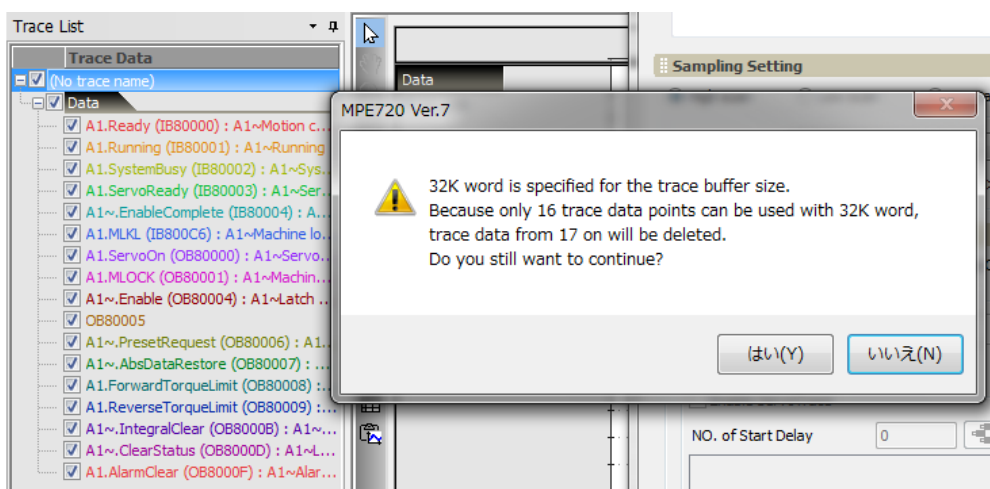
Trace List

Trace Data

(No trace name)

Data

A1.Ready (IB80000) : A1~Motion c...
A1.Running (IB80001) : A1~Running
A1.SystemBusy (IB80002) : A1~Sys...
A1.ServoReady (IB80003) : A1~Ser...
A1~.EnableComplete (IB80004) : A...
A1.MLKL (IB800C6) : A1~Machine lo...
A1.ServoOn (OB80000) : A1~ServoO...
A1.MLOCK (OB80001) : A1~Machin...
A1~.Enable (OB80004) : A1~Latch ...
OB80005
A1~.PresetRequest (OB80006) : A1...
A1~.AbsDataRestore (OB80007) : ...
A1.ForwardTorqueLimit (OB80008) : ...
A1.ReverseTorqueLimit (OB80009) :...
A1~.IntegralClear (OB8000B) : A1~...
A1~.ClearStatus (OB8000D) : A1~L...
A1.AlarmClear (OB8000F) : A1~Alar...

Data

Sampling Setting

MPE720 Ver.7

32K word is specified for the trace buffer size.
Because only 16 trace data points can be used with 32K word, trace data from 17 on will be deleted.
Do you still want to continue?

はい(Y)
いいえ(N)

NO. of Start Delay
0